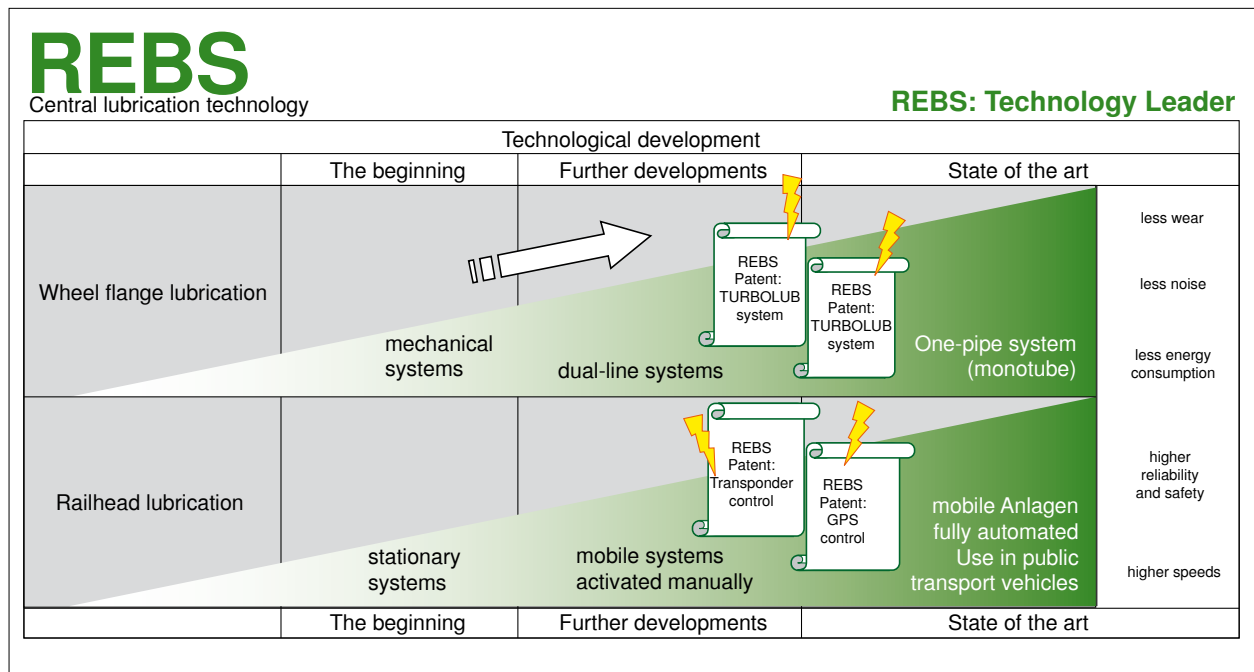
REBS
Central lubrication technology

REBS: Technology Leader

Technological development

The beginning | Further developments | State of the art

Wheel flange lubrication

mechanical systems

dual-line systems

REBS Patent: TURBOLUB system

REBS Patent: TURBOLUB system

One-pipe system (monotube)

less wear

less noise

less energy consumption

Railhead lubrication

stationary systems

mobile systems activated manually

REBS Patent: Transponder control

REBS Patent: GPS control

mobile Anlagen fully automated Use in public transport vehicles

higher reliability and safety

higher speeds

The beginning | Further developments | State of the art